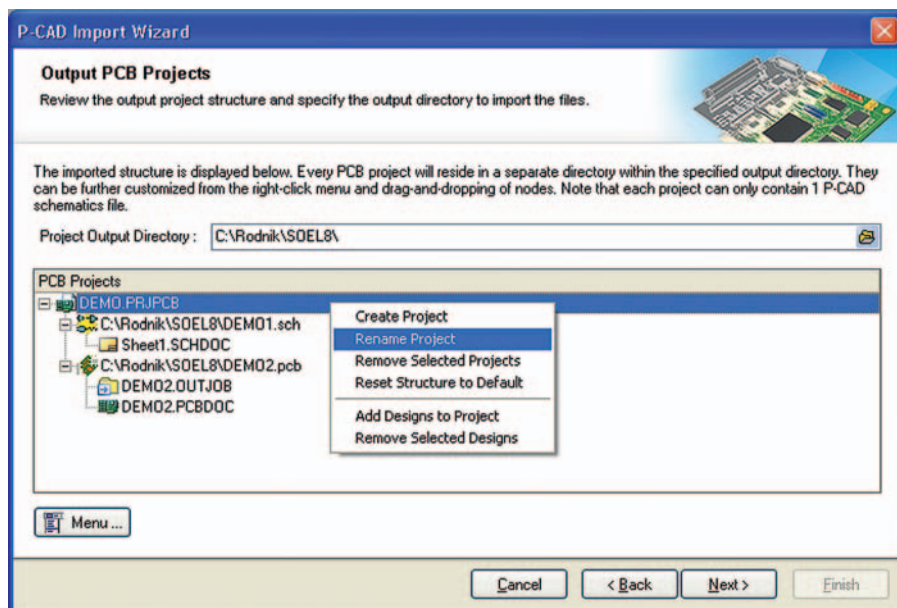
P-CAD Import Wizard

Output PCB Projects
Review the output project structure and specify the output directory to import the files.

The imported structure is displayed below. Every PCB project will reside in a separate directory within the specified output directory. They can be further customized from the right-click menu and drag-and-dropping of nodes. Note that each project can only contain 1 P-CAD schematics file.

Project Output Directory : C:\Rodnik\SOEL8\

PCB Projects
DEMO.PRJPCB
C:\Rodnik\SOEL8\DEMO1.sch
Sheet1.SCHDOC
C:\Rodnik\SOEL8\DEMO2.pcb
DEMO2.OUTJOB
DEMO2.PCBDOC

Create Project
Rename Project
Remove Selected Projects
Reset Structure to Default
Add Designs to Project
Remove Selected Designs

Menu ...

Cancel
< Back
Next >
Finish